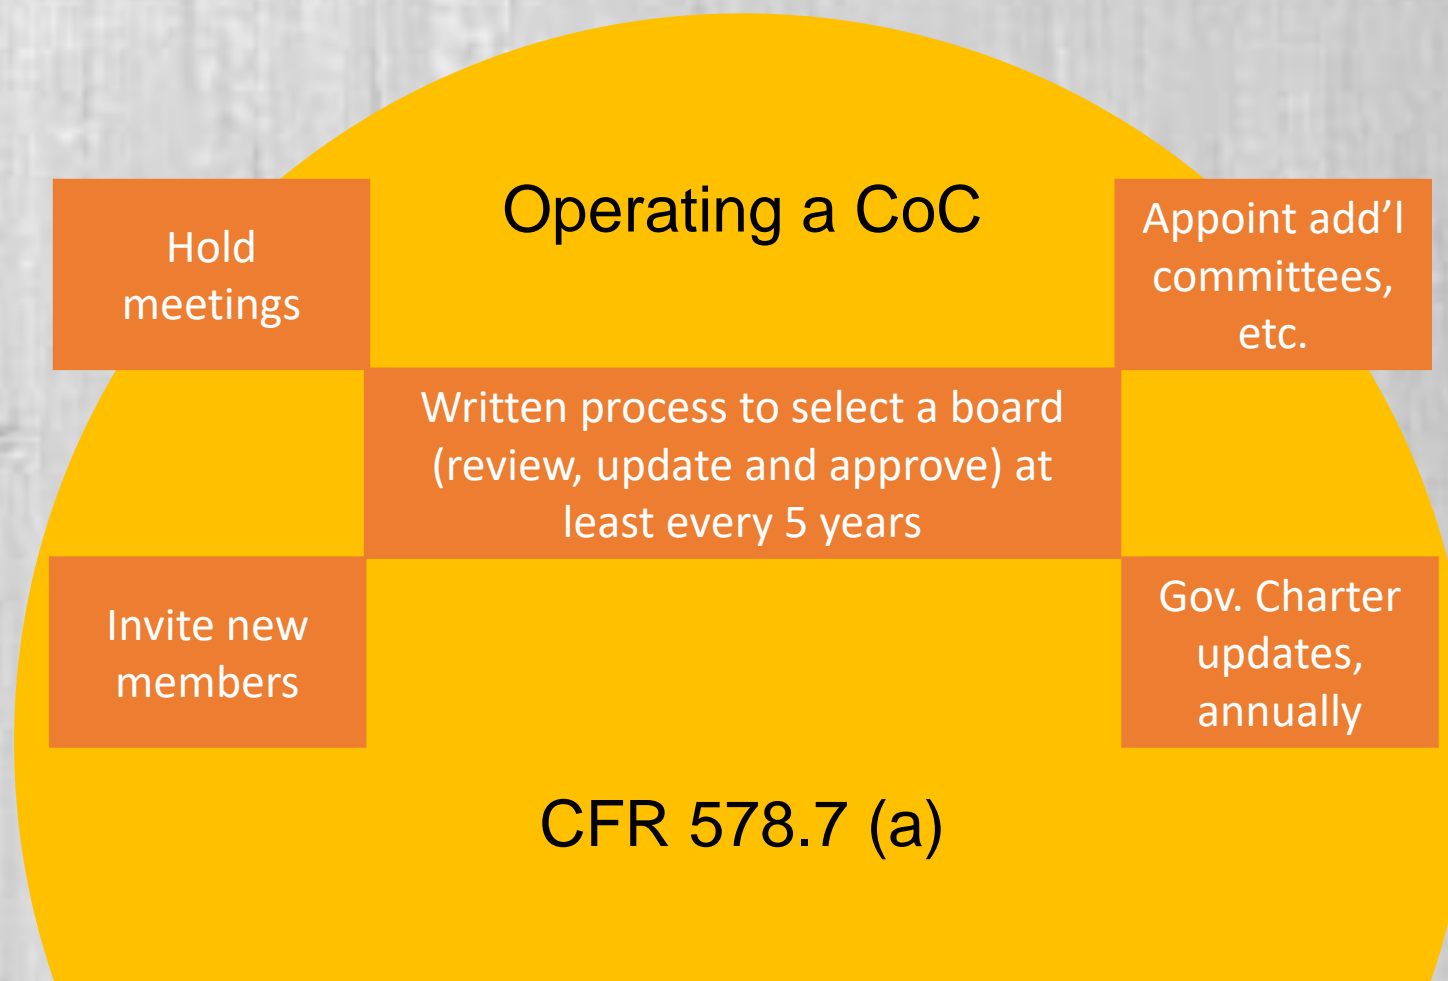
Hold meetings

Operating a CoC

Appoint add’l committees, etc.

Written process to select a board (review, update and approve) at least every 5 years

Invite new members

Gov. Charter updates, annually

CFR 578.7 (a)